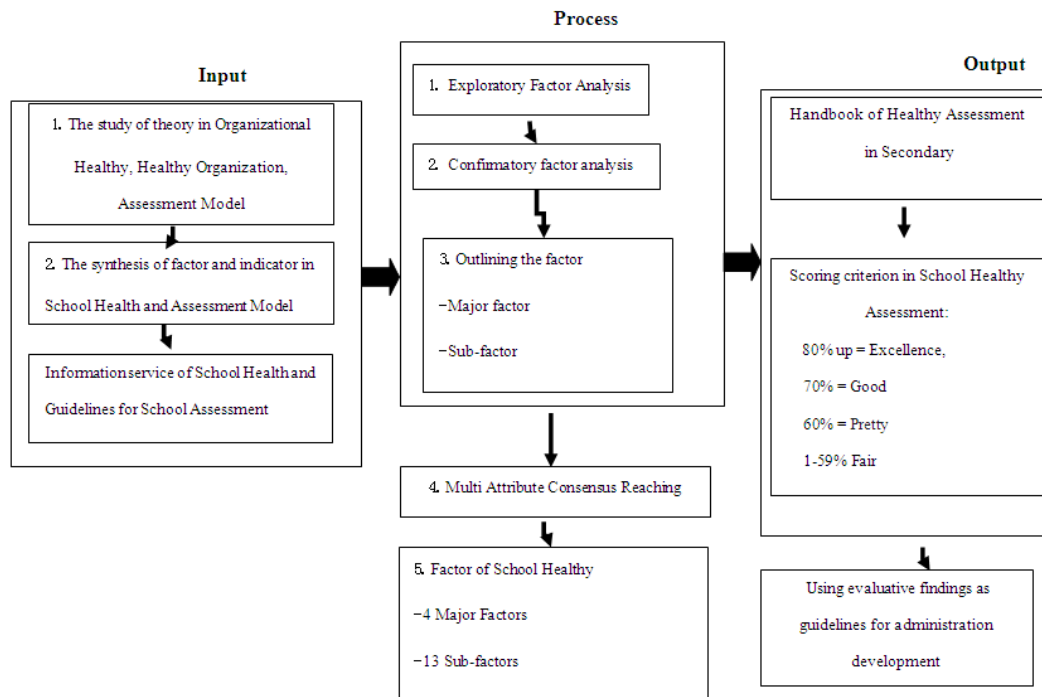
Input

1. The study of theory in Organizational Healthy, Healthy Organization, Assessment Model

2. The synthesis of factor and indicator in School Health and Assessment Model

Information service of School Health and Guidelines for School Assessment

Process

1. Exploratory Factor Analysis

2. Confirmatory factor analysis

3. Outlining the factor
−Major factor
−Sub-factor

4. Multi Attribute Consensus Reaching

5. Factor of School Healthy
−4 Major Factors
−13 Sub-factors

Output

Handbook of Healthy Assessment in Secondary

Scoring criterion in School Healthy Assessment:
80% up = Excellence,
70% = Good
60% = Pretty
1-59% Fair

Using evaluative findings as guidelines for administration development